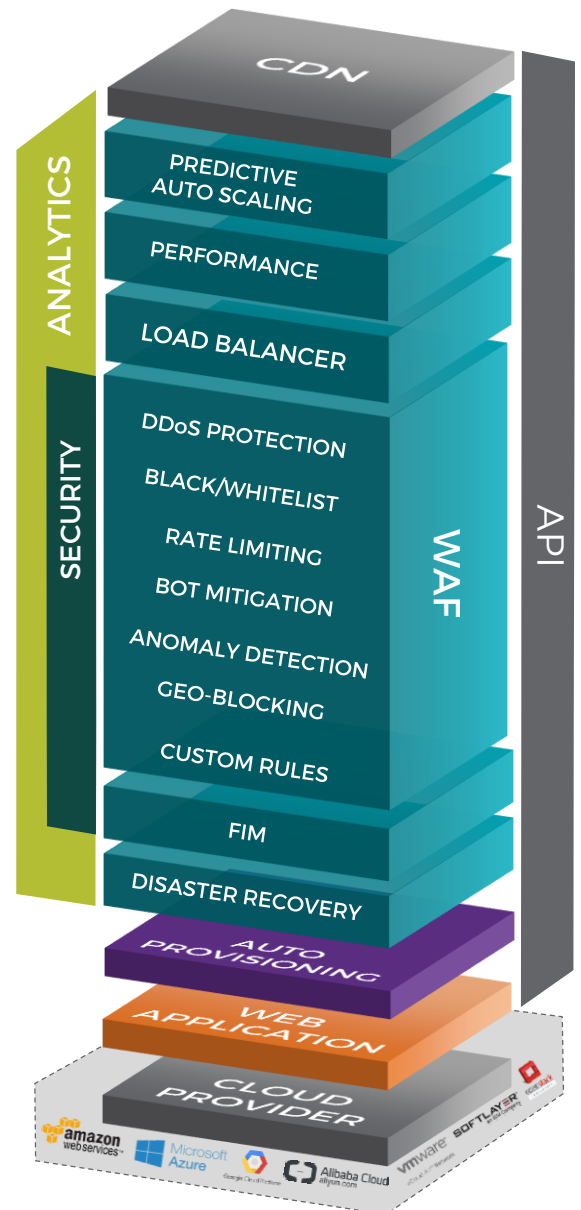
CDN

ANALYTICS

PREDICTIVE AUTO SCALING

PERFORMANCE

LOAD BALANCER

SECURITY

DDoS PROTECTION

BLACK/WHITELIST

RATE LIMITING

BOT MITIGATION

ANOMALY DETECTION

GEO-BLOCKING

CUSTOM RULES

WAF

API

FIM

DISASTER RECOVERY

AUTO PROVISIONING

WEB APPLICATION

CLOUD PROVIDER

amazon web services

Microsoft Azure

Google Cloud Platform

Alibaba Cloud aliyun.com

vmware

SOFTLAYER

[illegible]